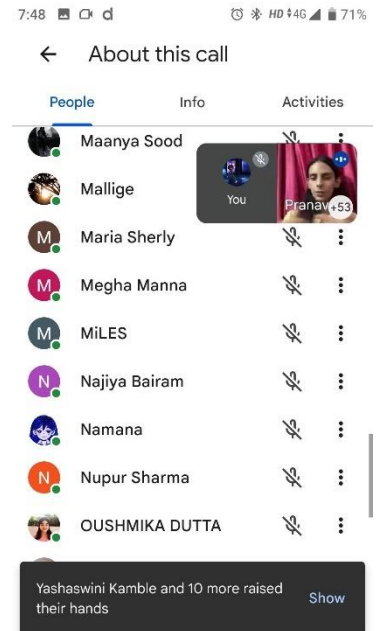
7:48 HD 4G 71%

About this call

People Info Activities

Maanya Sood

Mallige

You

Pranav

+53

M Maria Sherly

M Megha Manna

M MiLES

N Najiya Bairam

Namana

N Nupur Sharma

OUSHMIKA DUTTA

Yashaswini Kamble and 10 more raised their hands

Show